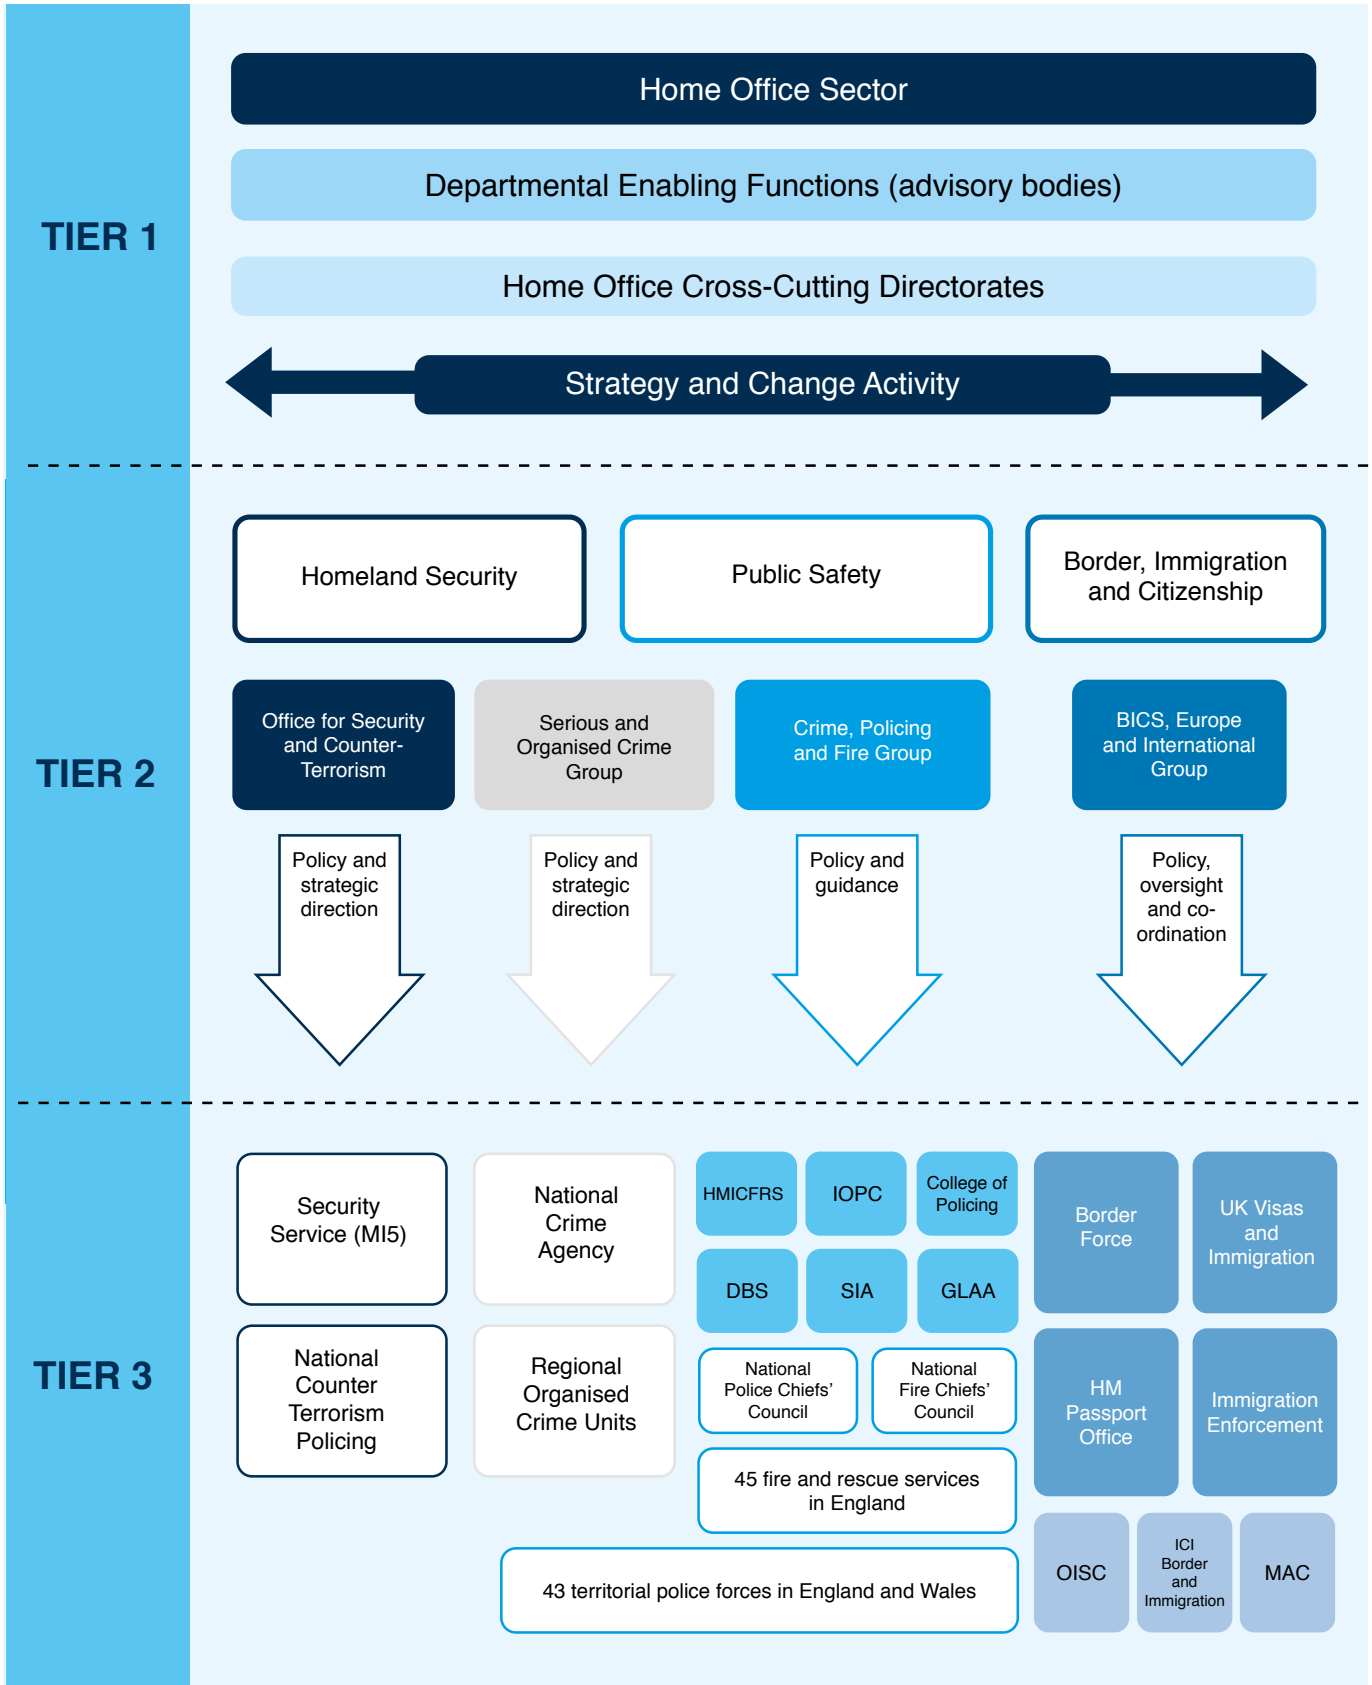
TIER 1

Home Office Sector

Departmental Enabling Functions (advisory bodies)

Home Office Cross-Cutting Directorates

Strategy and Change Activity

TIER 2

Homeland Security

Public Safety

Border, Immigration and Citizenship

Office for Security and Counter-Terrorism

Serious and Organised Crime Group

Crime, Policing and Fire Group

BICS, Europe and International Group

Policy and strategic direction

Policy and strategic direction

Policy and guidance

Policy, oversight and co-ordination

TIER 3

Security Service (MI5)

National Crime Agency

HMICFRS

IOPC

College of Policing

DBS

SIA

GLAA

Border Force

UK Visas and Immigration

National Counter Terrorism Policing

Regional Organised Crime Units

National Police Chiefs' Council

National Fire Chiefs' Council

HM Passport Office

Immigration Enforcement

45 fire and rescue services in England

43 territorial police forces in England and Wales

OISC

ICI Border and Immigration

MAC